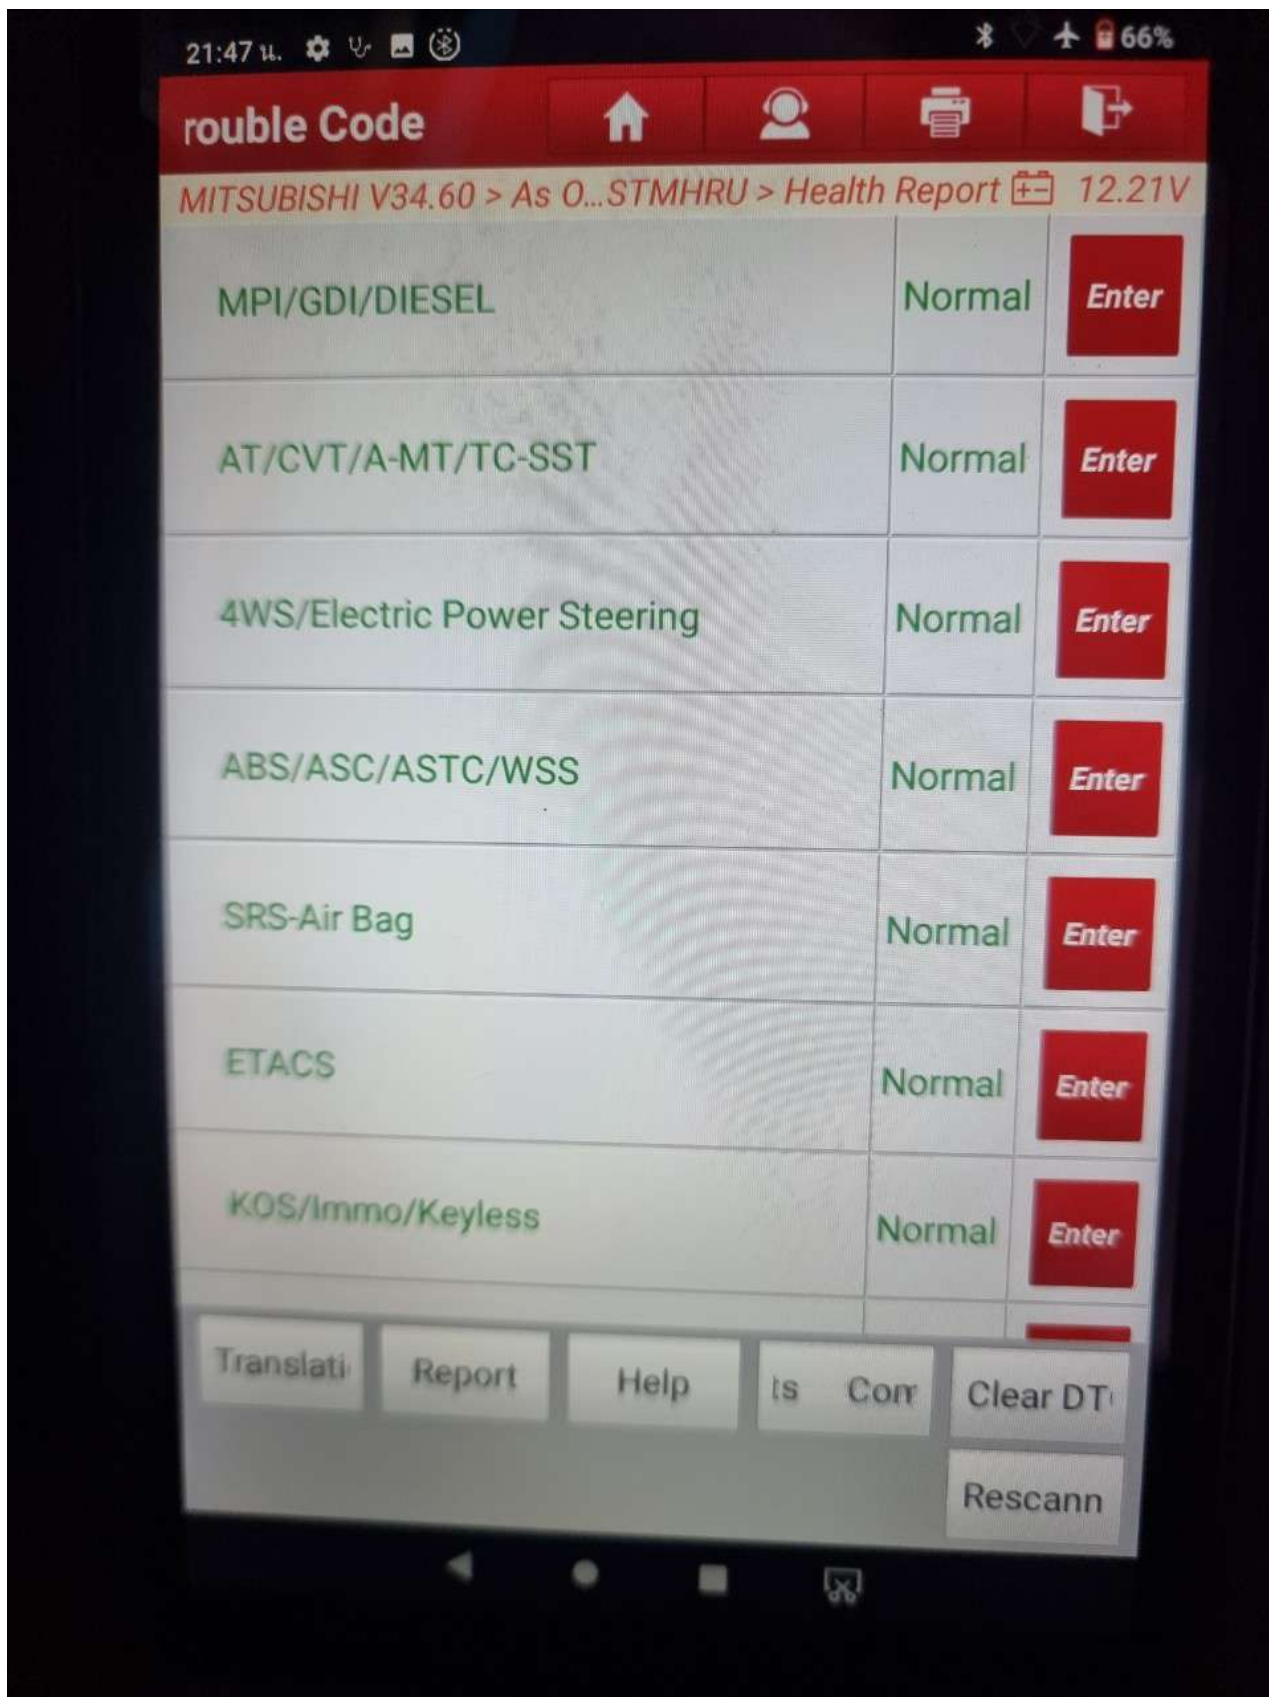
21:47 น. 66%

rouble Code

MITSUBISHI V34.60 > As O...STMHRU > Health Report 12.21V

| MPI/GDI/DIESEL | Normal | Enter |
|---|---|---|
| AT/CVT/A-MT/TC-SST | Normal | Enter |
| 4WS/Electric Power Steering | Normal | Enter |
| ABS/ASC/ASTC/WSS | Normal | Enter |
| SRS-Air Bag | Normal | Enter |
| ETACS | Normal | Enter |
| KOS/Immo/Keyless | Normal | Enter |

Translati Report Help ts Com Clear DT

Rescann